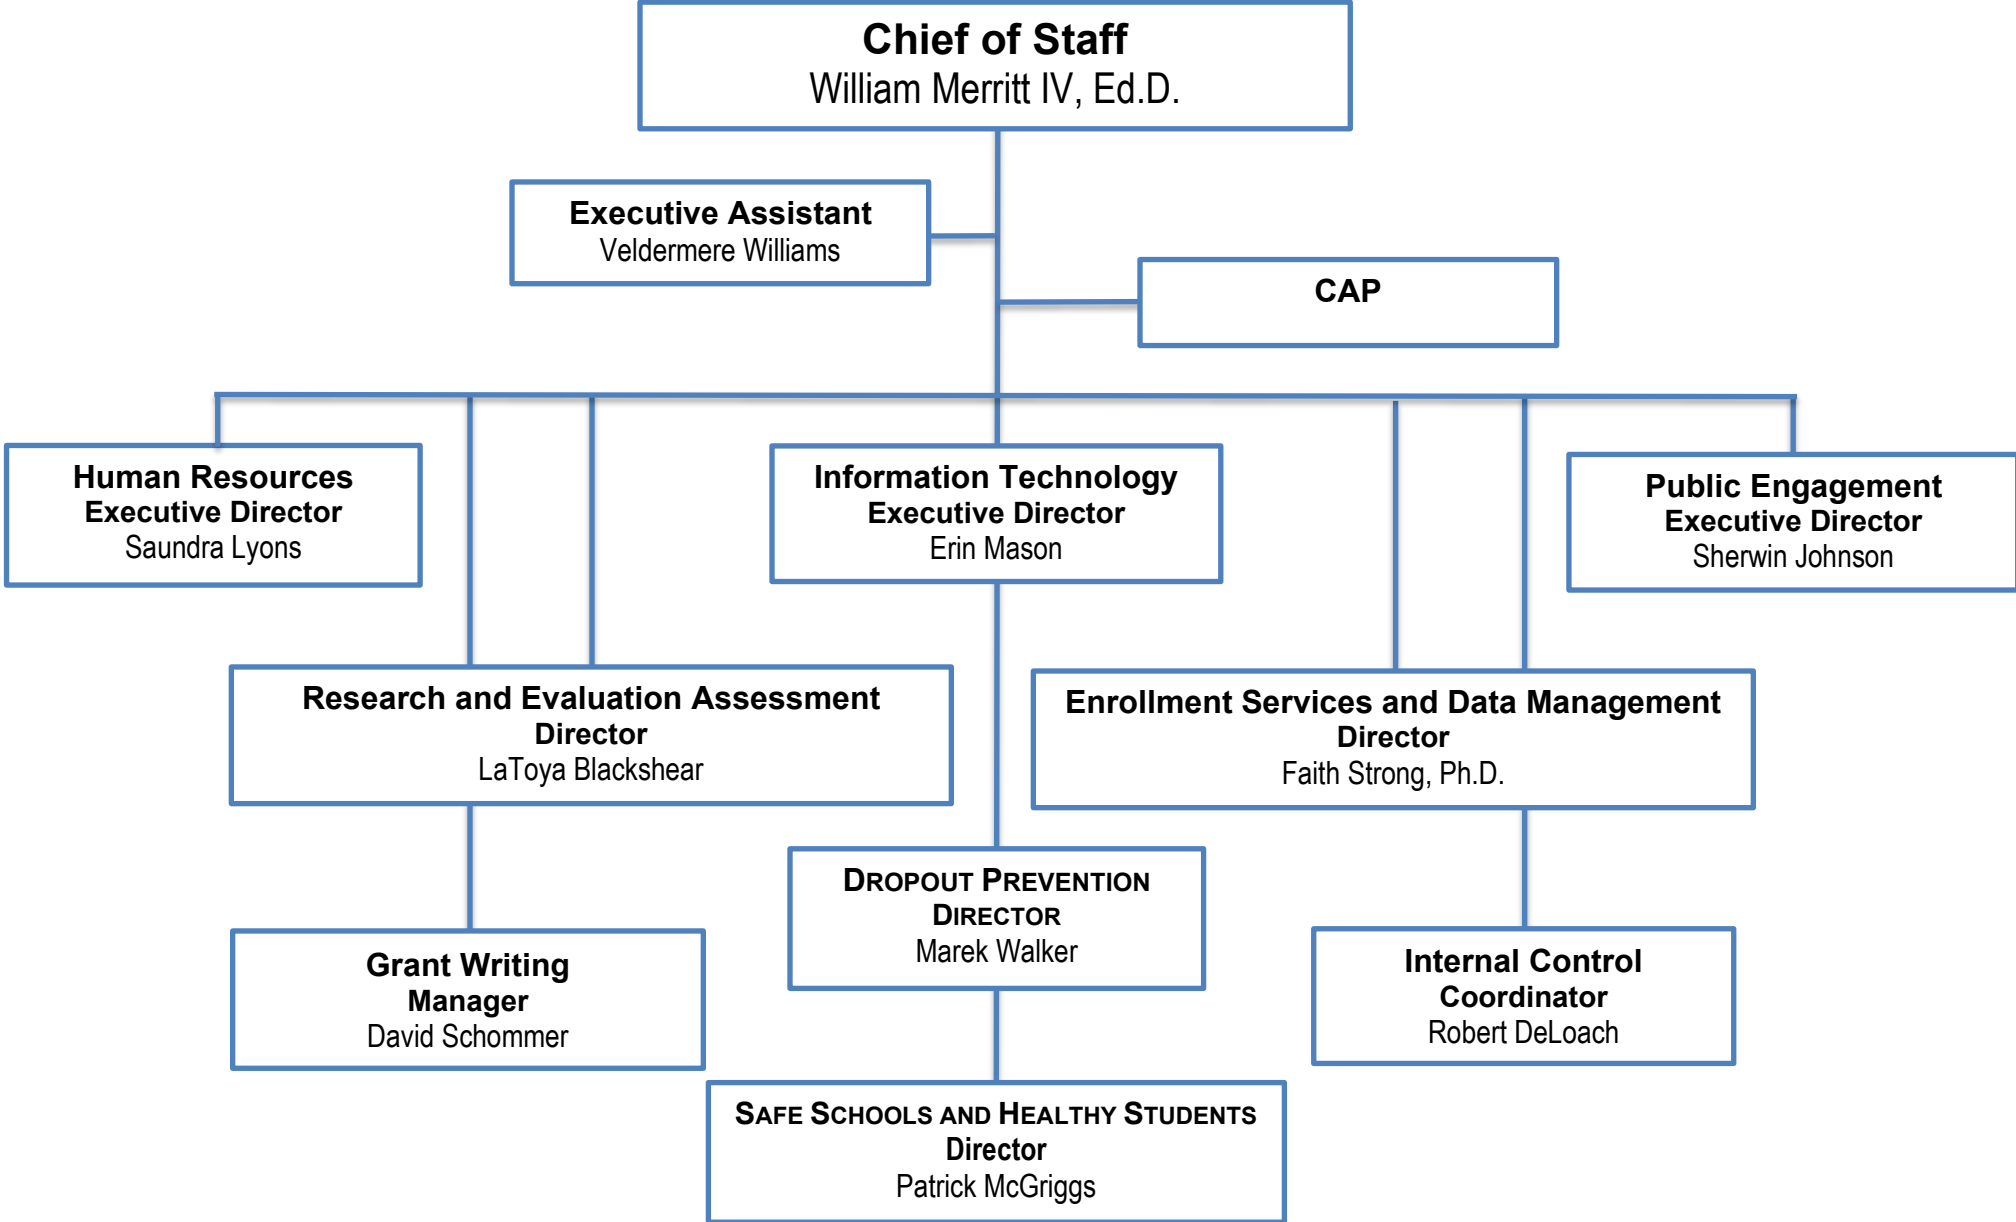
Chief of Staff
William Merritt IV, Ed.D.

Executive Assistant
Veldermere Williams

CAP

Human Resources
Executive Director
Saundra Lyons

Information Technology
Executive Director
Erin Mason

Public Engagement
Executive Director
Sherwin Johnson

Research and Evaluation Assessment
Director
LaToya Blackshear

Enrollment Services and Data Management
Director
Faith Strong, Ph.D.

Dropout Prevention
Director
Marek Walker

Grant Writing
Manager
David Schommer

Internal Control
Coordinator
Robert DeLoach

Safe Schools and Healthy Students
Director
Patrick McGriggs